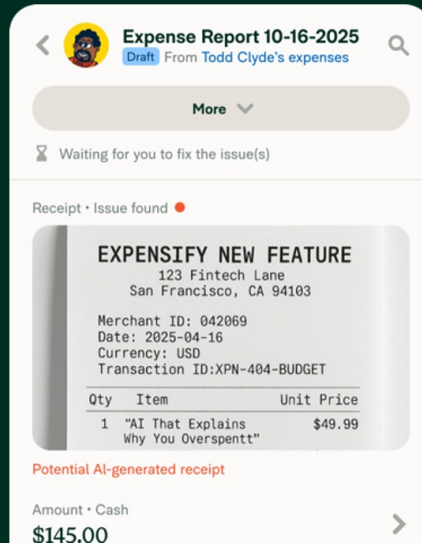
Expense Report 10-16-2025
Draft From Todd Clyde's expenses

More

Waiting for you to fix the issue(s)

Receipt • Issue found

EXPENSIFY NEW FEATURE
123 Fintech Lane
San Francisco, CA 94103

Merchant ID: 042069
Date: 2025-04-16
Currency: USD
Transaction ID:XPN-404-BUDGET

| Qty | Item | Unit Price |
|---|---|---|
| 1 | "AI That Explains Why You Overspentt" | $49.99 |

Potential AI-generated receipt

Amount • Cash
$145.00